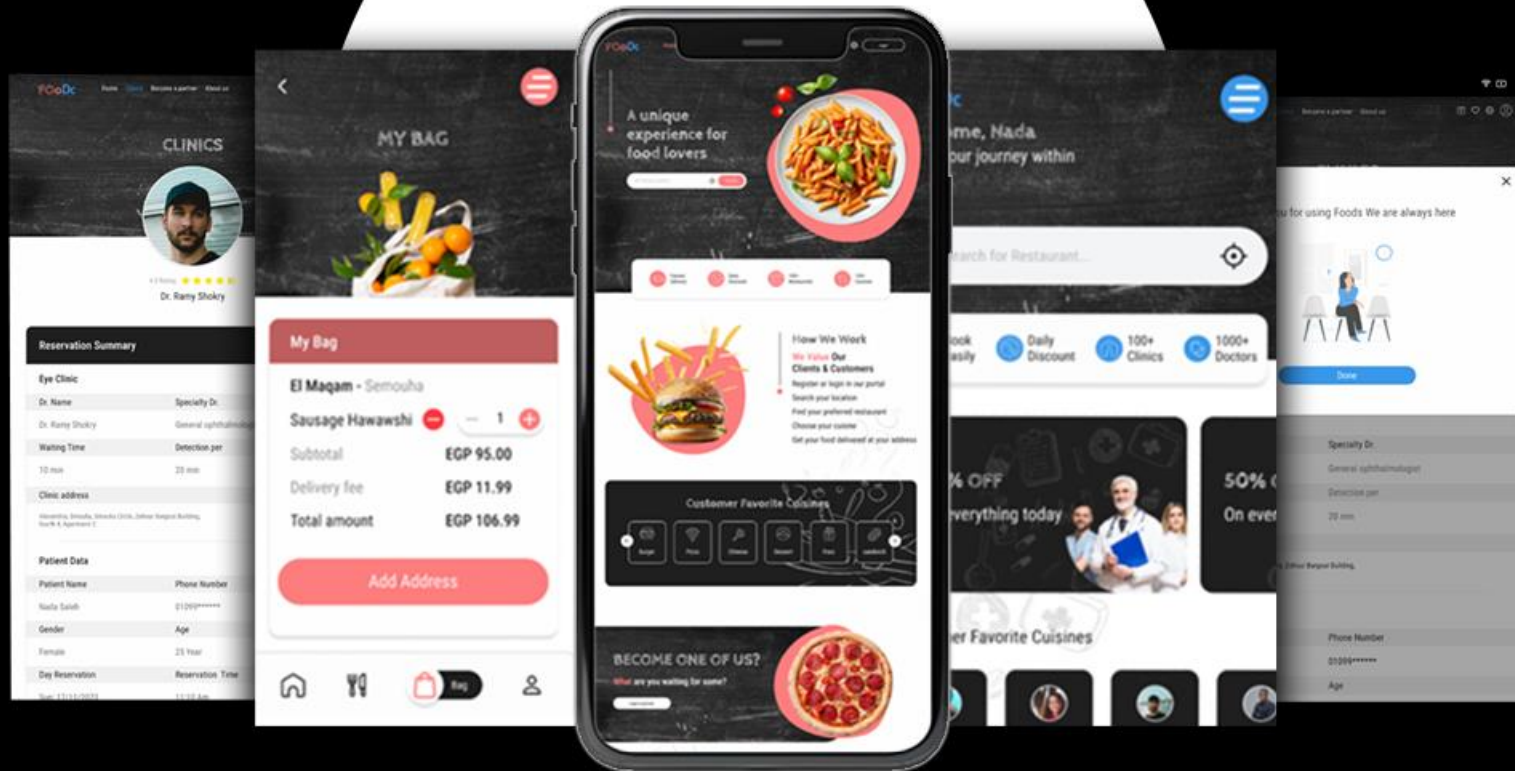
FOoDc Home Clinic Become a partner About us

CLINICS

Dr. Ramy Shokry

Reservation Summary

Eye Clinic

| Dr. Name | Specialty Dr. |
|---|---|
| Dr. Ramy Shokry | General ophthalmologist |
| Waiting Time | Detection per |
| 10 min | 20 min |

Clinic address

Patient Data

| Patient Name | Phone Number |
|---|---|
| Nada Saleh | 01099****** |
| Gender | Age |
| Female | 23 Year |
| Day Reservation | Reservation Time |

MY BAG

My Bag

El Maqam - Semouha

Sausage Hawawshi − 1 +

Subtotal EGP 95.00

Delivery fee EGP 11.99

Total amount EGP 106.99

Add Address

Bag

FOoDc

A unique experience for food lovers

How We Work

We Value Our Clients & Customers

Register or login in our portal

Search your location

Find your preferred restaurant

Choose your cuisine

Get your food delivered at your address

Customer Favorite Cuisines

BECOME ONE OF US?

What are you waiting for come?

ome, Nada

our journey within

earch for Restaurant...

ook asily

Daily Discount

100+ Clinics

1000+ Doctors

% OFF

everything today

50%

On ever

er Favorite Cuisines

Become a partner About us

u for using Foods We are always here

Done

Specialty Dr.

General ophthalmologist

Detection per

20 min

Phone Number

01099******

Age